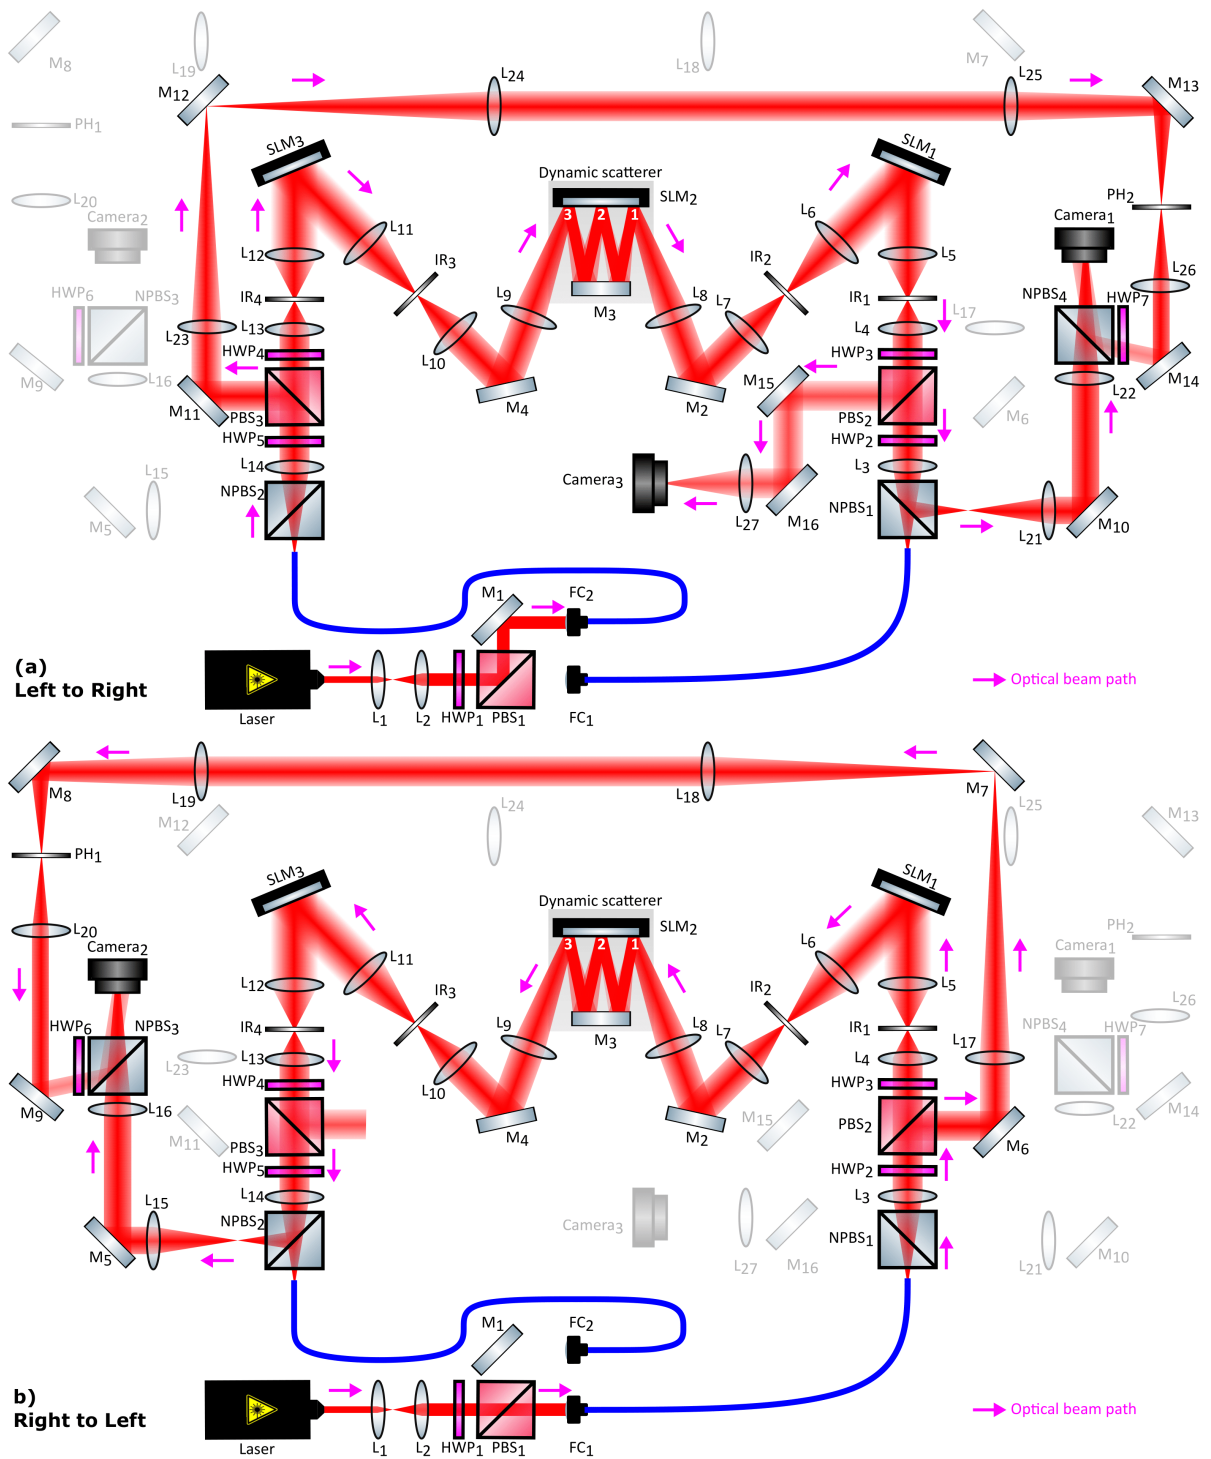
M$_8$ L$_{19}$ M$_{12}$ L$_{24}$ L$_{18}$ M$_7$ L$_{25}$ M$_{13}$

PH$_1$ SLM$_3$ Dynamic scatterer SLM$_2$ SLM$_1$ PH$_2$

L$_{20}$ Camera$_2$ L$_{11}$ 3 2 1 L$_6$ Camera$_1$

L$_{12}$ IR$_3$ IR$_2$ L$_5$ L$_{26}$

HWP$_6$ NPBS$_3$ IR$_4$ L$_9$ L$_8$ L$_7$ IR$_1$ NPBS$_4$ HWP$_7$

L$_{23}$ L$_{13}$ M$_3$ L$_{17}$ L$_4$

M$_9$ L$_{16}$ HWP$_4$ L$_{10}$ HWP$_3$ L$_{22}$ M$_{14}$

M$_{11}$ PBS$_3$ M$_4$ M$_2$ M$_{15}$ PBS$_2$ M$_6$

HWP$_5$ HWP$_2$

L$_{15}$ L$_{14}$ Camera$_3$ L$_3$

M$_5$ NPBS$_2$ L$_{27}$ M$_{16}$ NPBS$_1$ L$_{21}$ M$_{10}$

M$_1$ FC$_2$

(a)
Left to Right

Laser L$_1$ L$_2$ HWP$_1$ PBS$_1$ FC$_1$

Optical beam path

M$_8$ L$_{19}$ L$_{18}$ M$_7$ L$_{24}$ L$_{25}$ M$_{12}$ M$_{13}$

PH$_1$ SLM$_3$ Dynamic scatterer SLM$_2$ SLM$_1$

L$_{20}$ Camera$_2$ L$_{11}$ 3 2 1 L$_6$ PH$_2$ Camera$_1$

L$_{12}$ IR$_3$ IR$_2$ L$_5$ L$_{26}$

HWP$_6$ NPBS$_3$ IR$_4$ L$_9$ L$_8$ L$_7$ IR$_1$ NPBS$_4$ HWP$_7$

L$_{23}$ L$_{13}$ M$_3$ L$_{17}$ L$_4$

M$_9$ L$_{16}$ HWP$_4$ L$_{10}$ HWP$_3$ L$_{22}$ M$_{14}$

M$_{11}$ PBS$_3$ M$_4$ M$_2$ M$_{15}$ PBS$_2$ M$_6$

HWP$_5$ HWP$_2$

L$_{15}$ L$_{14}$ Camera$_3$ L$_3$

M$_5$ NPBS$_2$ L$_{27}$ M$_{16}$ NPBS$_1$ L$_{21}$ M$_{10}$

M$_1$ FC$_2$

b)
Right to Left

Laser L$_1$ L$_2$ HWP$_1$ PBS$_1$ FC$_1$

Optical beam path